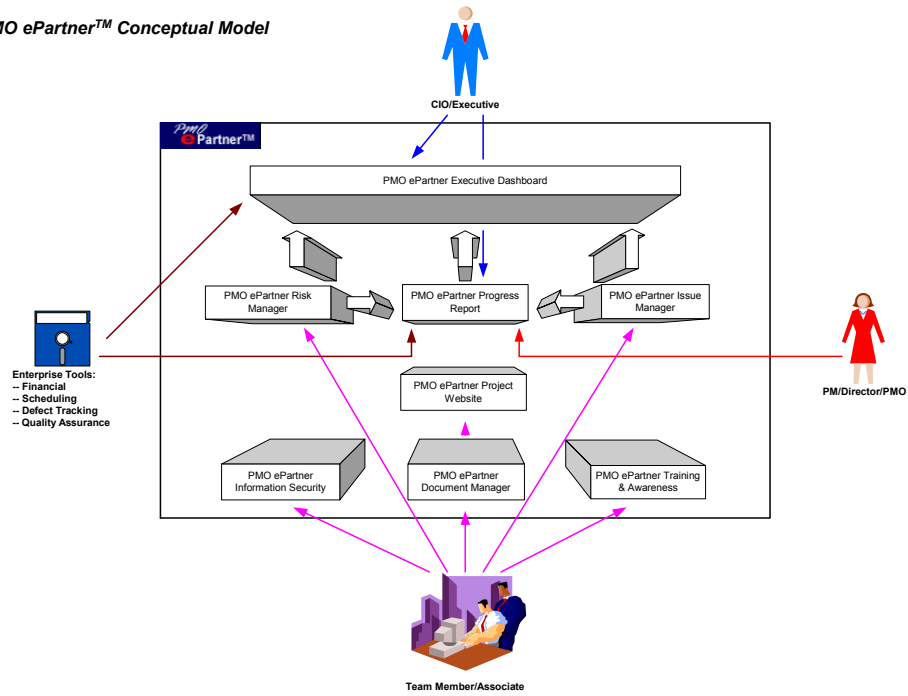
MO ePartner$^{TM}$ Conceptual Model

CIO/Executive

PMO ePartner$^{TM}$

PMO ePartner Executive Dashboard

PMO ePartner Risk Manager

PMO ePartner Progress Report

PMO ePartner Issue Manager

Enterprise Tools:
-- Financial
-- Scheduling
-- Defect Tracking
-- Quality Assurance

PMO ePartner Project Website

PM/Director/PMO

PMO ePartner Information Security

PMO ePartner Document Manager

PMO ePartner Training & Awareness

Team Member/Associate